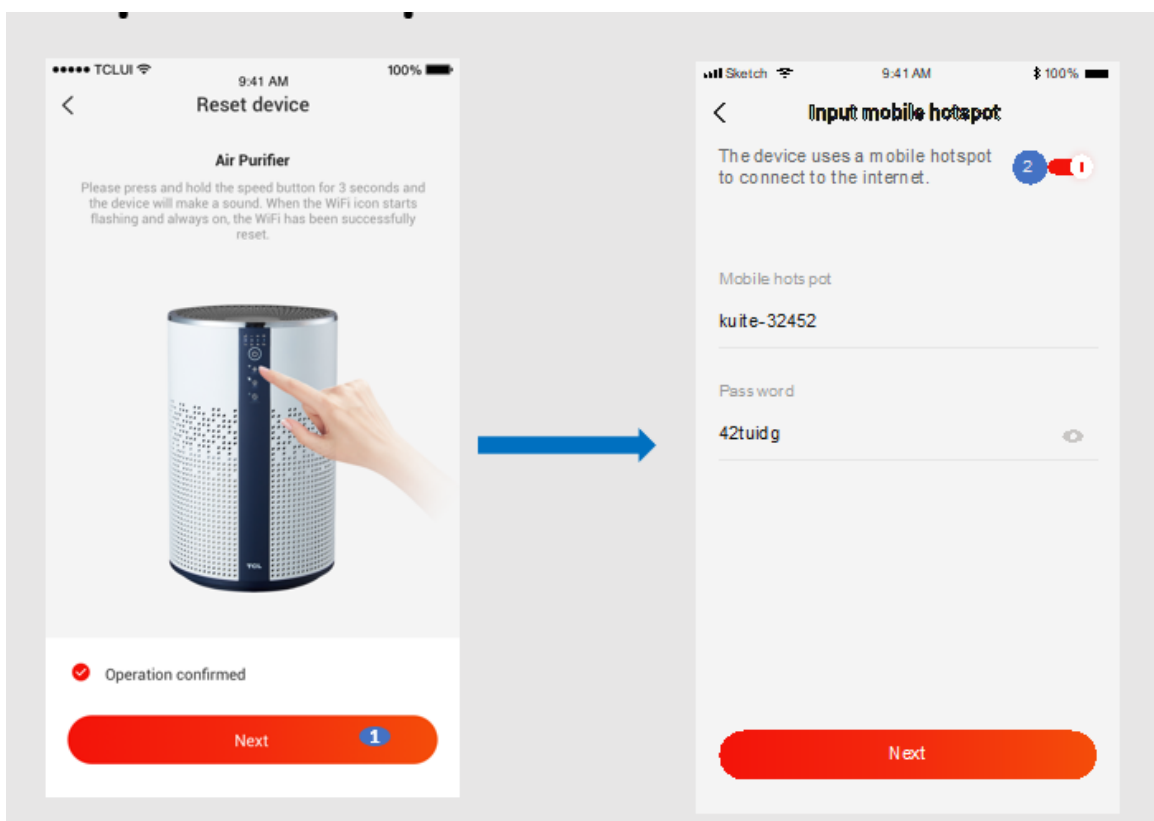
••••• TCLUI
9:41 AM
100%

Reset device

Air Purifier

Please press and hold the speed button for 3 seconds and the device will make a sound. When the WiFi icon starts flashing and always on, the WiFi has been successfully reset.

TCL

Operation confirmed

Next
1

Sketch
9:41 AM
100%

Input mobile hotspot

The device uses a mobile hotspot to connect to the internet.
2

Mobile hots pot
kuite-32452

Pass word
42tuidg

Next